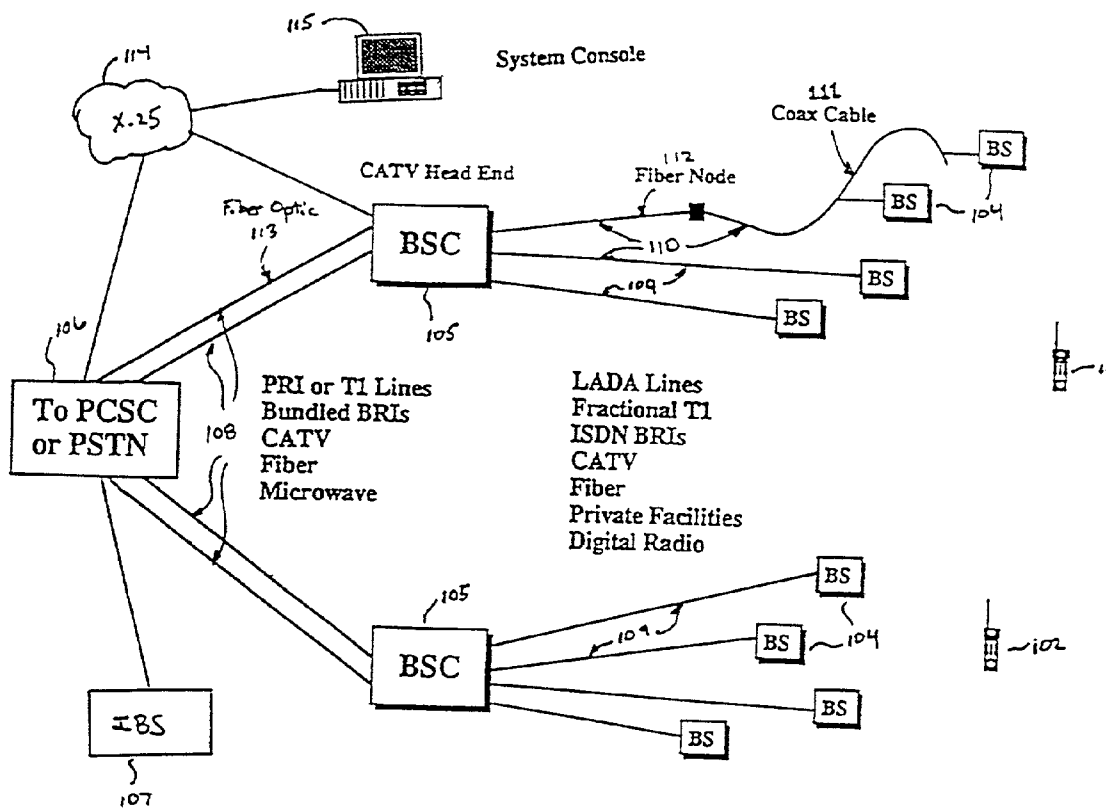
115

System Console

114

X.25

111
Coax Cable

CATV Head End

112
Fiber Node

BS

Fiber Optic
113

BSC

BS

104

110

BS

109

BS

105

106

To PCSC or PSTN

108

PRI or T1 Lines
Bundled BRIs
CATV
Fiber
Microwave

LADA Lines
Fractional T1
ISDN BRIs
CATV
Fiber
Private Facilities
Digital Radio

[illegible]

105

BS

109

BS

104

102

BSC

BS

BS

IBS

107